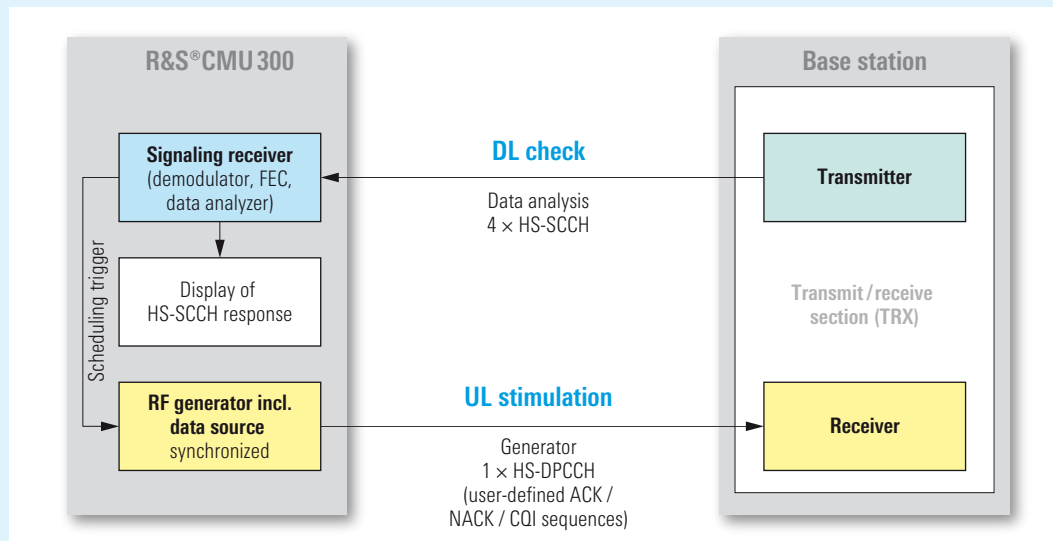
R&S®CMU 300

Signaling receiver (demodulator, FEC, data analyzer)

Display of HS-SCCH response

Scheduling trigger

RF generator incl. data source synchronized

DL check

Data analysis $4 \times$ HS-SCCH

UL stimulation

Generator $1 \times$ HS-DPCCH (user-defined ACK / NACK / CQI sequences)

Base station

Transmitter

Transmit / receive section (TRX)

Receiver